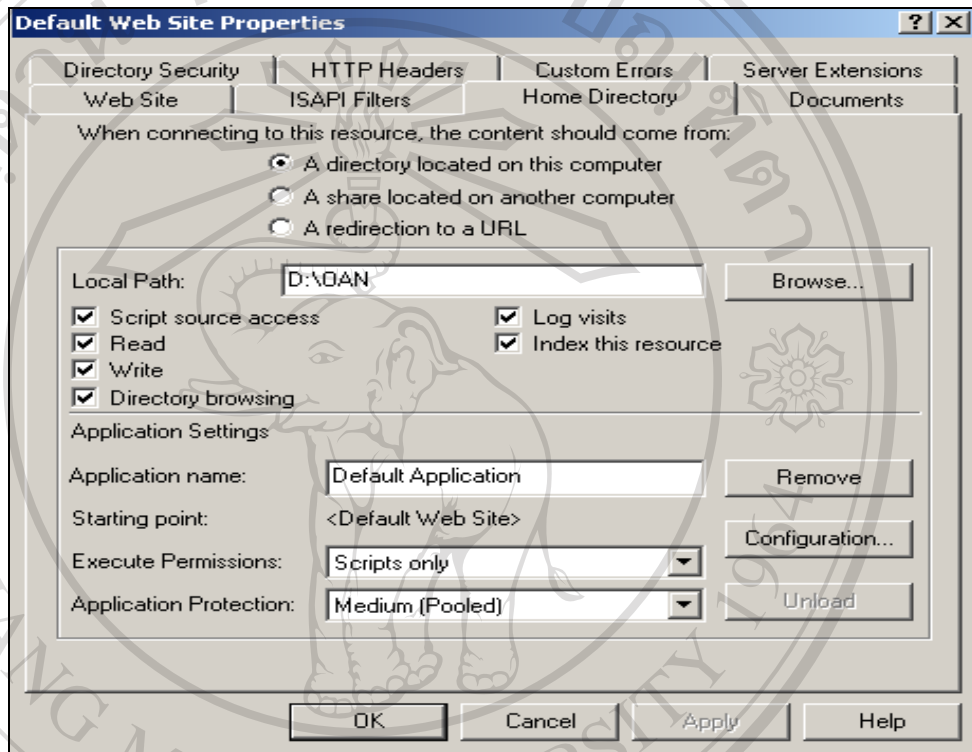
Default Web Site Properties

? X

Directory Security | HTTP Headers | Custom Errors | Server Extensions
Web Site | ISAPI Filters | Home Directory | Documents

When connecting to this resource, the content should come from:

A directory located on this computer

A share located on another computer

A redirection to a URL

Local Path: D:\OAN

Browse...

Script source access

Read

Write

Directory browsing

Log visits

Index this resource

Application Settings

Application name: Default Application

Remove

Starting point: <Default Web Site>

Configuration...

Execute Permissions: Scripts only

Application Protection: Medium (Pooled)

Unload

OK

Cancel

Apply

Help